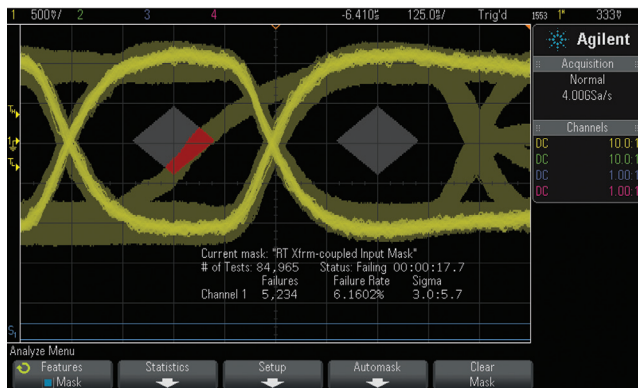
1 500㎷/ 2 3 4 -6.410š 125.0š/ Trig'd 1553 1 333㎷

Agilent

Acquisition
Normal
4.00GSa/s

Channels
DC 10.0:1
DC 10.0:1
DC 1.00:1
DC 1.00:1

T
1
T

Current mask: "RT Xfrm-coupled Input Mask"
# of Tests: 84,965 Status: Failing 00:00:17.7
| | Failures | Failure Rate | Sigma |
|---|---|---|---|
| Channel 1 | 5,234 | 6.1602% | 3.0:5.7 |

S1

Analyze Menu
Features Mask
Statistics
Setup
Automask
Clear Mask